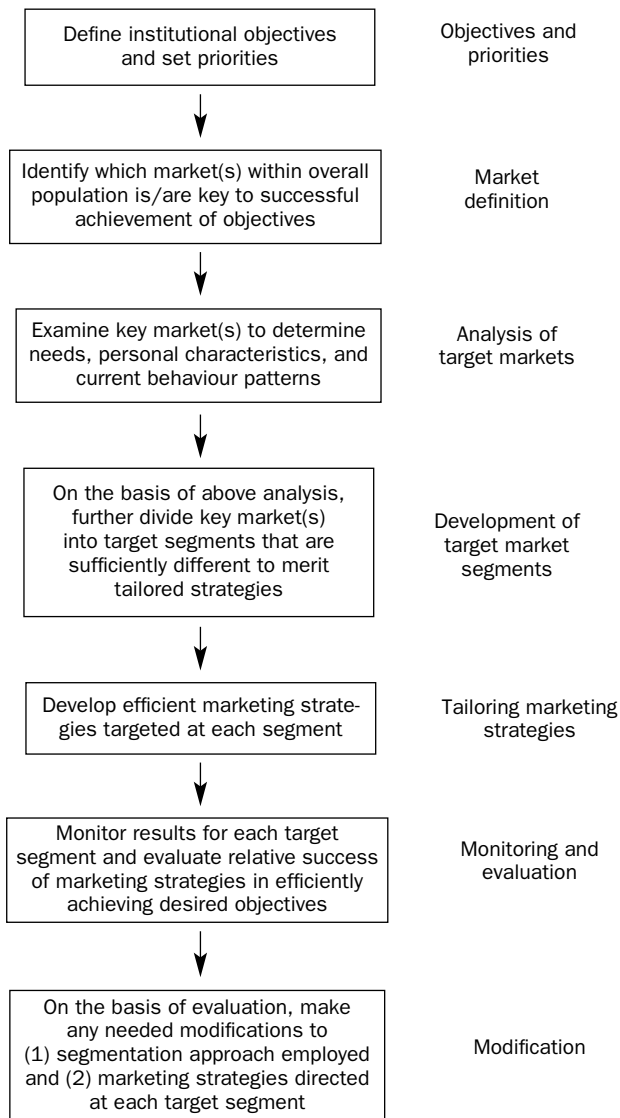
Define institutional objectives and set priorities

Objectives and priorities

Identify which market(s) within overall population is/are key to successful achievement of objectives

Market definition

Examine key market(s) to determine needs, personal characteristics, and current behaviour patterns

Analysis of target markets

On the basis of above analysis, further divide key market(s) into target segments that are sufficiently different to merit tailored strategies

Development of target market segments

Develop efficient marketing strategies targeted at each segment

Tailoring marketing strategies

Monitor results for each target segment and evaluate relative success of marketing strategies in efficiently achieving desired objectives

Monitoring and evaluation

On the basis of evaluation, make any needed modifications to (1) segmentation approach employed and (2) marketing strategies directed at each target segment

Modification